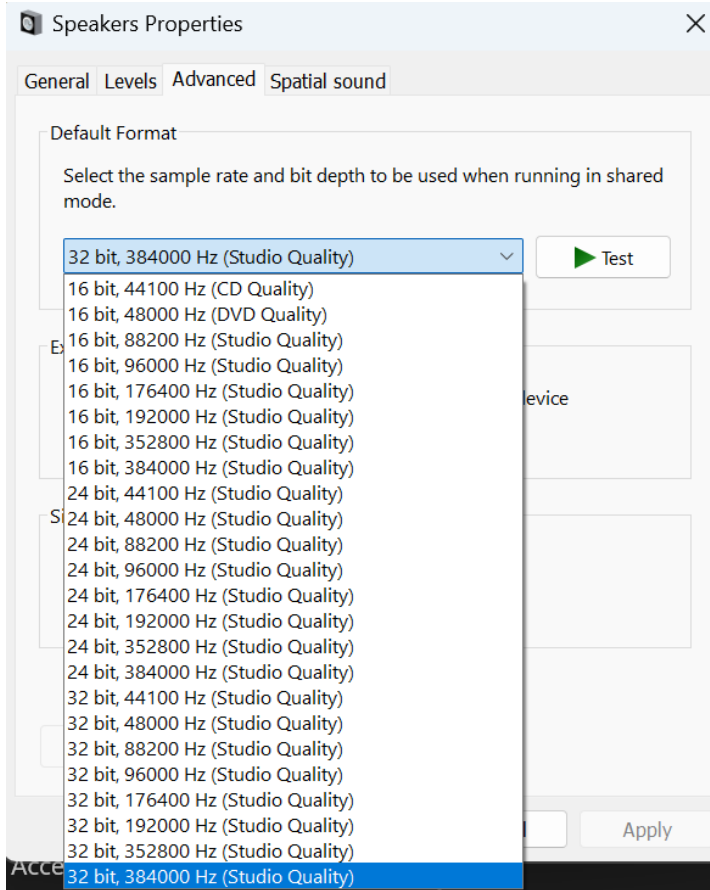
Speakers Properties

General Levels Advanced Spatial sound

Default Format

Select the sample rate and bit depth to be used when running in shared mode.

32 bit, 384000 Hz (Studio Quality)

Test

16 bit, 44100 Hz (CD Quality)
16 bit, 48000 Hz (DVD Quality)
16 bit, 88200 Hz (Studio Quality)
16 bit, 96000 Hz (Studio Quality)
16 bit, 176400 Hz (Studio Quality)
16 bit, 192000 Hz (Studio Quality)
16 bit, 352800 Hz (Studio Quality)
16 bit, 384000 Hz (Studio Quality)
24 bit, 44100 Hz (Studio Quality)
24 bit, 48000 Hz (Studio Quality)
24 bit, 88200 Hz (Studio Quality)
24 bit, 96000 Hz (Studio Quality)
24 bit, 176400 Hz (Studio Quality)
24 bit, 192000 Hz (Studio Quality)
24 bit, 352800 Hz (Studio Quality)
24 bit, 384000 Hz (Studio Quality)
32 bit, 44100 Hz (Studio Quality)
32 bit, 48000 Hz (Studio Quality)
32 bit, 88200 Hz (Studio Quality)
32 bit, 96000 Hz (Studio Quality)
32 bit, 176400 Hz (Studio Quality)
32 bit, 192000 Hz (Studio Quality)
32 bit, 352800 Hz (Studio Quality)
32 bit, 384000 Hz (Studio Quality)

Ex

evice

Si

Apply

Acce